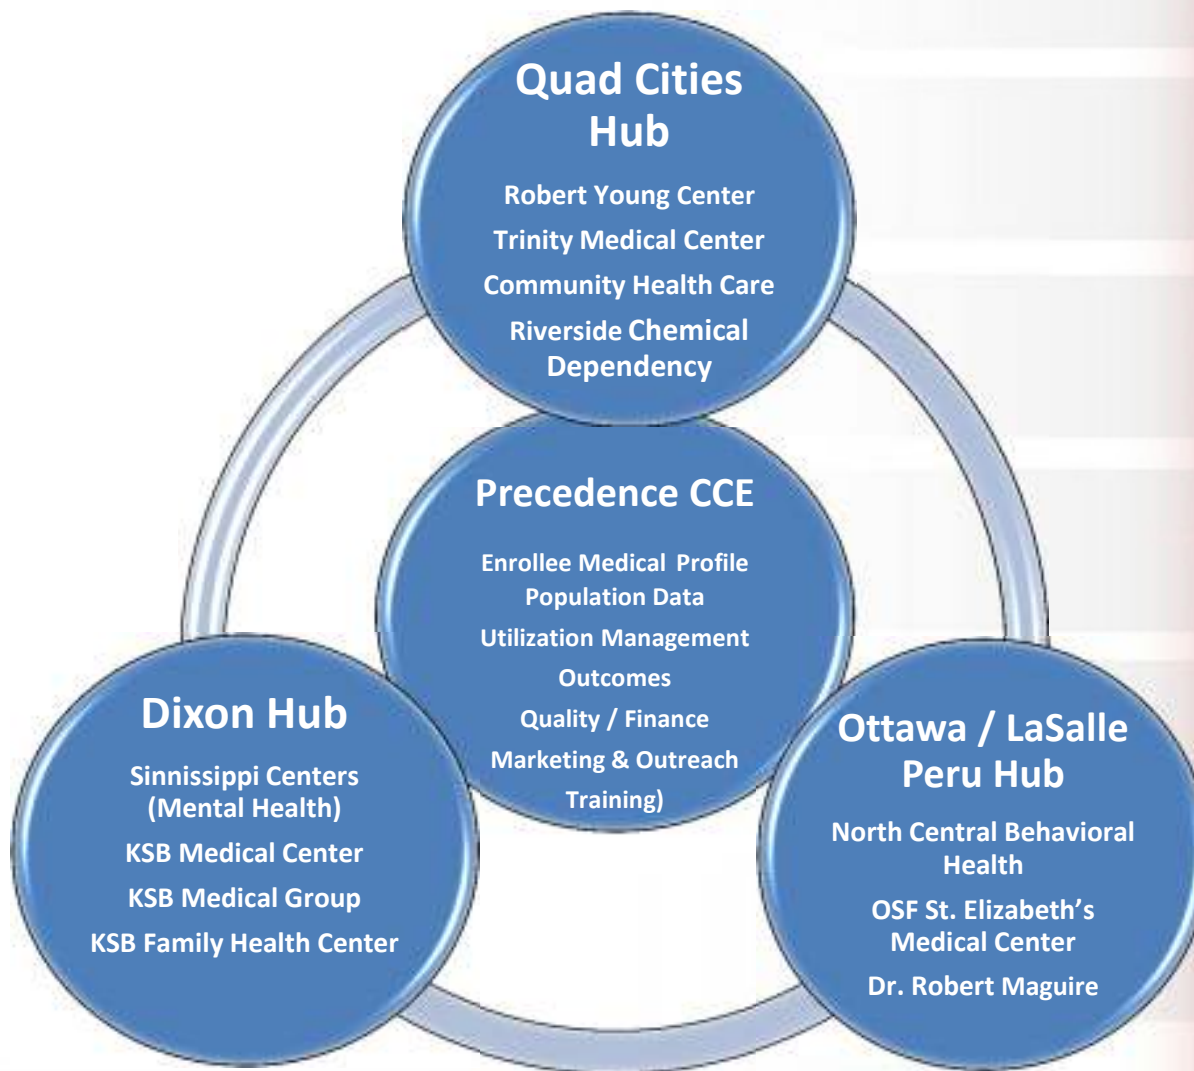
Quad Cities Hub

Robert Young Center

Trinity Medical Center

Community Health Care

Riverside Chemical Dependency

Precedence CCE

Enrollee Medical Profile

Population Data

Utilization Management

Outcomes

Quality / Finance

Marketing & Outreach

Training)

Dixon Hub

Sinnissippi Centers (Mental Health)

KSB Medical Center

KSB Medical Group

KSB Family Health Center

Ottawa / LaSalle Peru Hub

North Central Behavioral Health

OSF St. Elizabeth's Medical Center

Dr. Robert Maguire